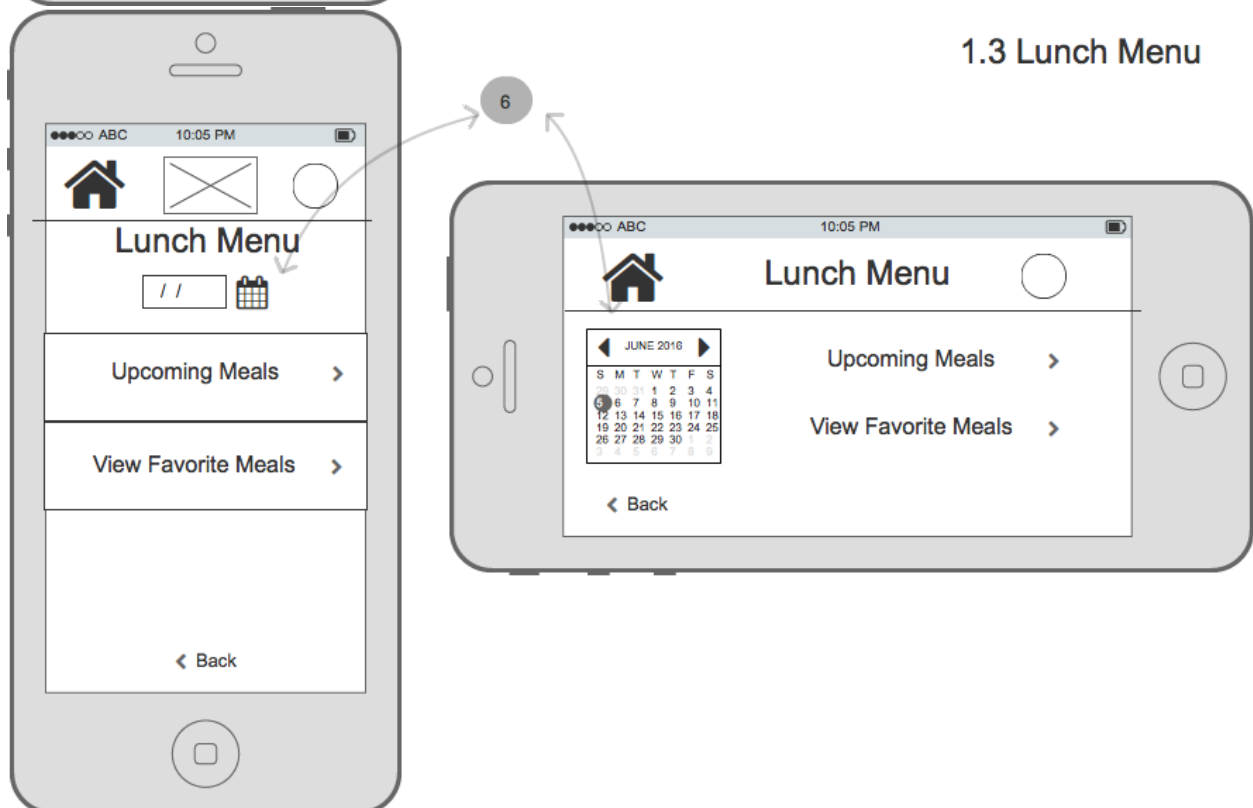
1.3 Lunch Menu

6

●●●○○ ABC 10:05 PM

Lunch Menu

/ /

Upcoming Meals >

View Favorite Meals >

< Back

●●●○○ ABC 10:05 PM

Lunch Menu

JUNE 2016

| S | M | T | W | T | F | S |
|---|---|---|---|---|---|---|
| 29 | 30 | 31 | 1 | 2 | 3 | 4 |
| 5 | 6 | 7 | 8 | 9 | 10 | 11 |
| 12 | 13 | 14 | 15 | 16 | 17 | 18 |
| 19 | 20 | 21 | 22 | 23 | 24 | 25 |
| 26 | 27 | 28 | 29 | 30 | 1 | 2 |
| 3 | 4 | 5 | 6 | 7 | 8 | 9 |

Upcoming Meals >

View Favorite Meals >

< Back